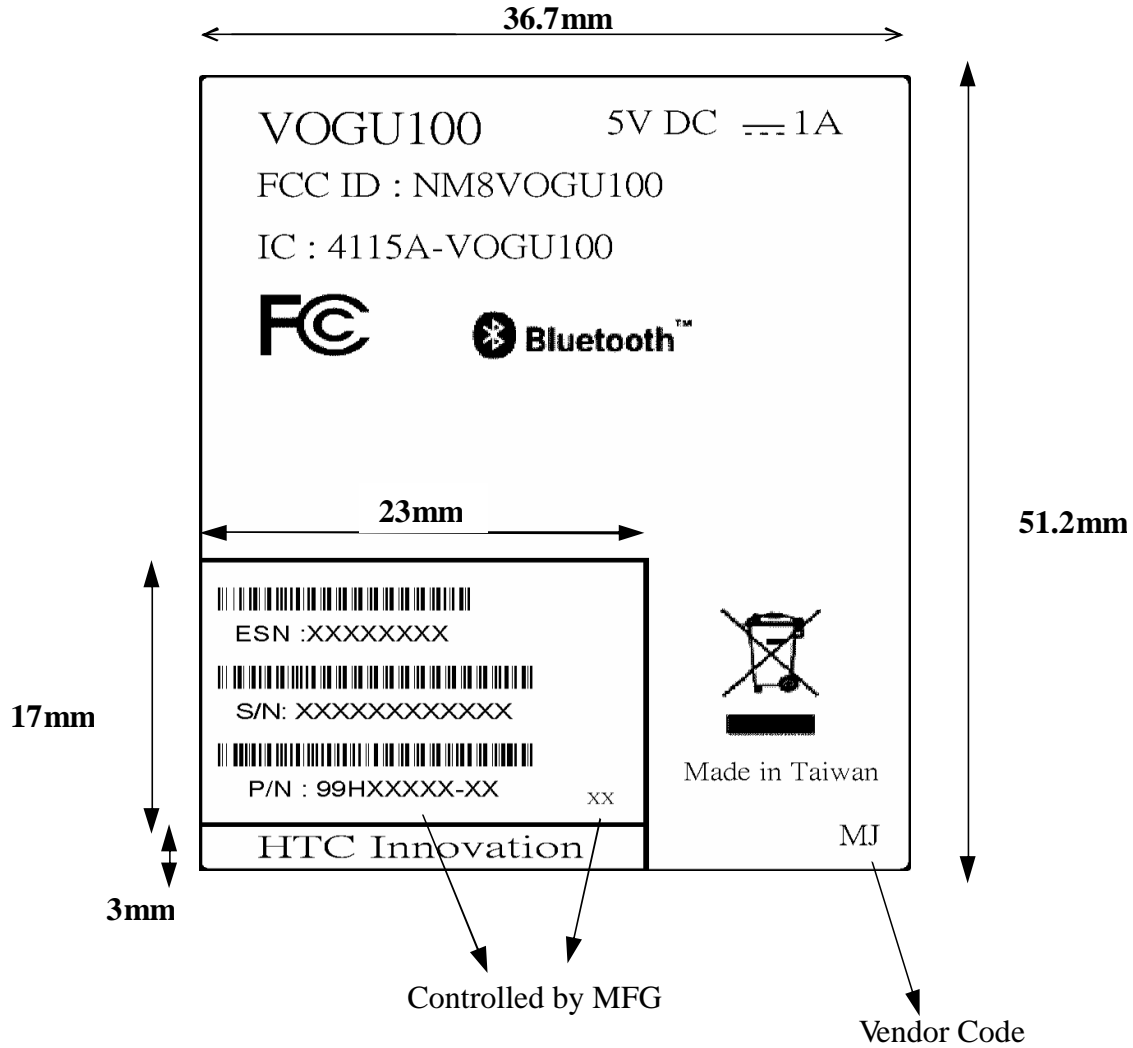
36.7mm

VOGU100 5V DC $\overline{\cdots}$ 1A

FCC ID : NM8VOGU100

IC : 4115A-VOGU100

FC

Bluetooth™

23mm

51.2mm

ESN :XXXXXXXX

S/N: XXXXXXXXXXXX

P/N : 99HXXXXX-XX

XX

Made in Taiwan

17mm

HTC Innovation

MJ

3mm

Controlled by MFG

Vendor Code